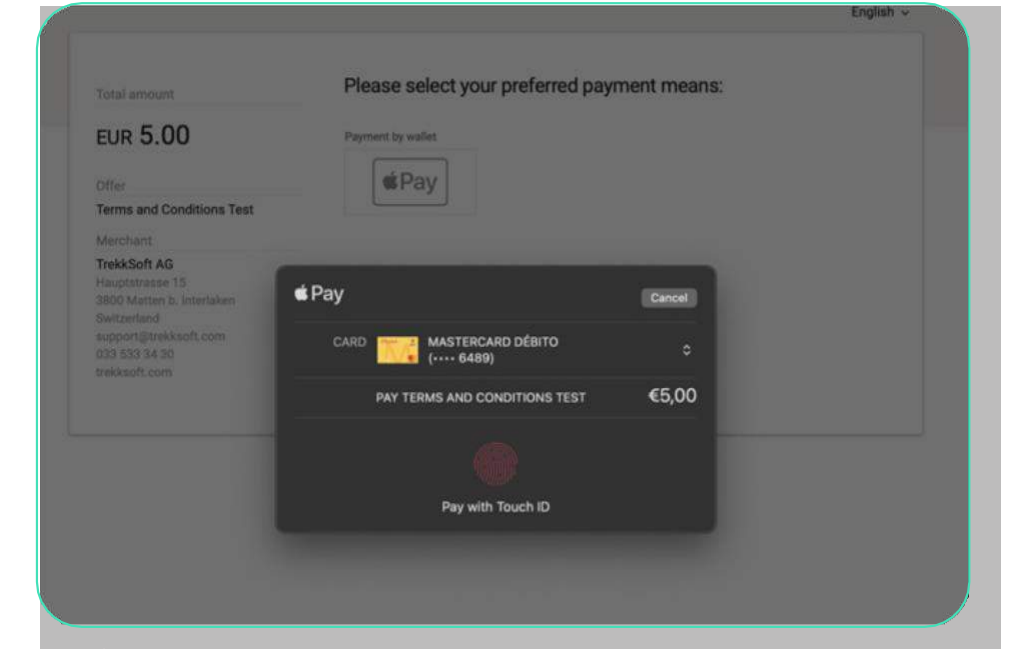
English

Total amount

EUR 5.00

Offer

Terms and Conditions Test

Merchant

TrekkSoft AG
Hauptstrasse 15
3800 Matten b. Interlaken
Switzerland
support@trekksoft.com
033 533 34 30
trekksoft.com

Please select your preferred payment means:

Payment by wallet

Pay

Pay

Cancel

CARD

MASTERCARD DÉBITO
(•••• 6489)

PAY TERMS AND CONDITIONS TEST

€5,00

Pay with Touch ID